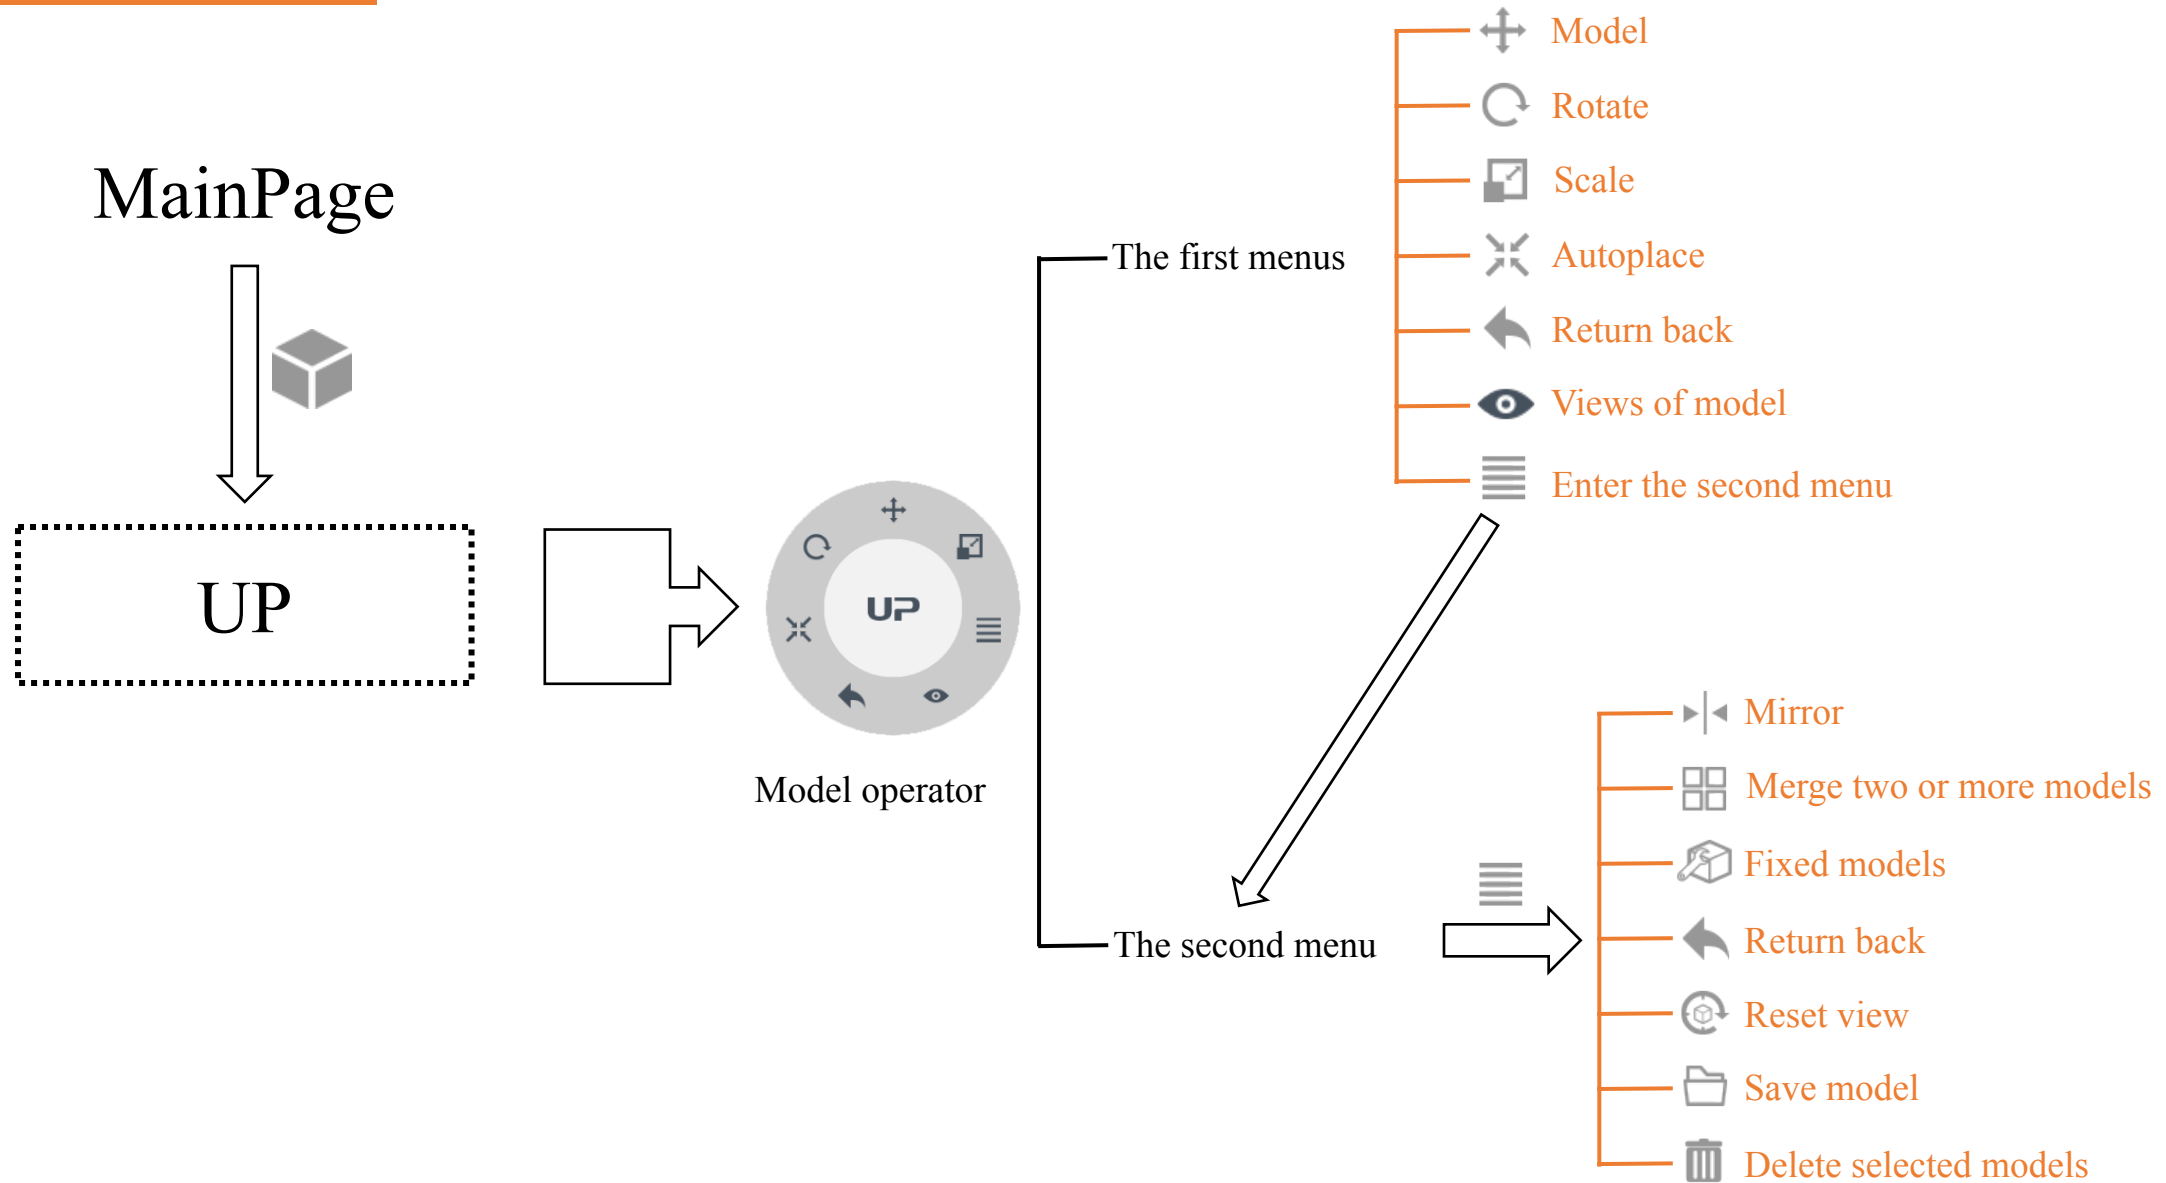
MainPage

UP

UP

Model operator

The first menus

Model
Rotate
Scale
Autoplace
Return back
Views of model
Enter the second menu

The second menu

Mirror
Merge two or more models
Fixed models
Return back
Reset view
Save model
Delete selected models